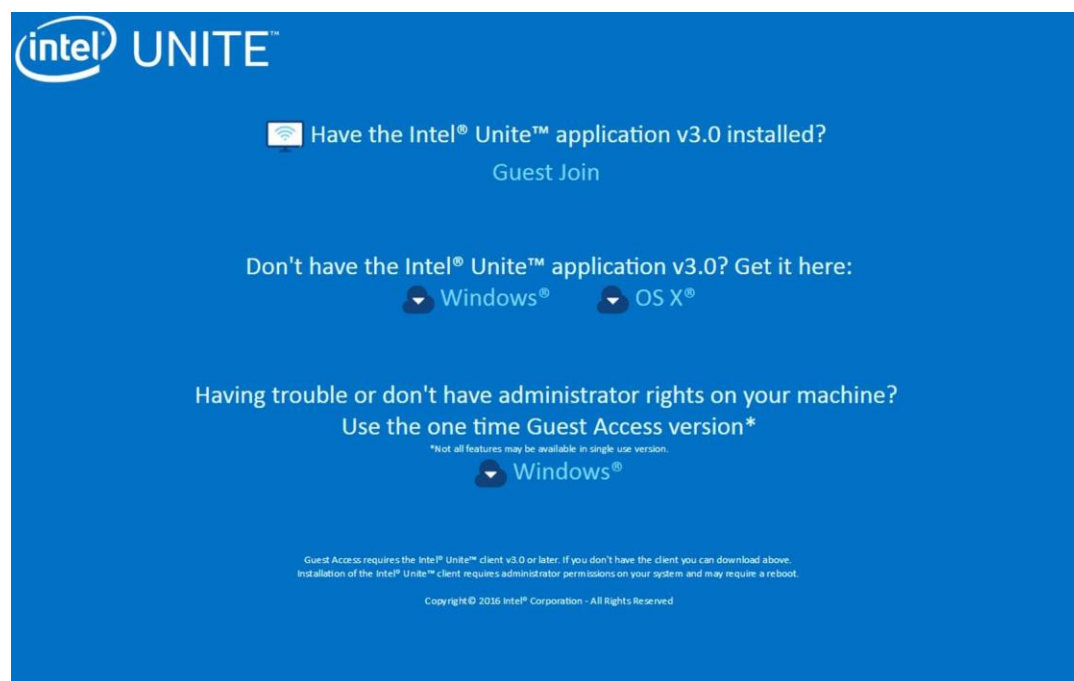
intel UNITE™

Have the Intel® Unite™ application v3.0 installed?
Guest Join

Don't have the Intel® Unite™ application v3.0? Get it here:
Windows® OS X®

Having trouble or don't have administrator rights on your machine?
Use the one time Guest Access version*
*Not all features may be available in single use version.
Windows®

Guest Access requires the Intel® Unite™ client v3.0 or later. If you don't have the client you can download above.
Installation of the Intel® Unite™ client requires administrator permissions on your system and may require a reboot.

Copyright© 2016 Intel® Corporation - All Rights Reserved